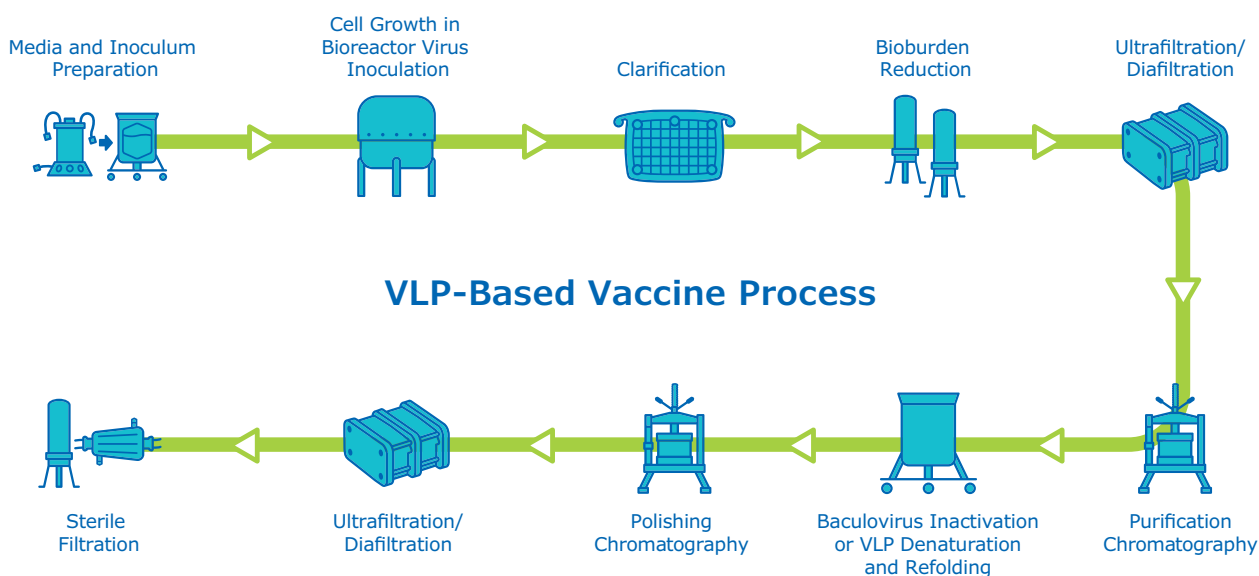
Media and Inoculum Preparation

Cell Growth in Bioreactor Virus Inoculation

Clarification

Bioburden Reduction

Ultrafiltration/ Diafiltration

VLP-Based Vaccine Process

Purification Chromatography

Baculovirus Inactivation or VLP Denaturation and Refolding

Polishing Chromatography

Ultrafiltration/ Diafiltration

Sterile Filtration